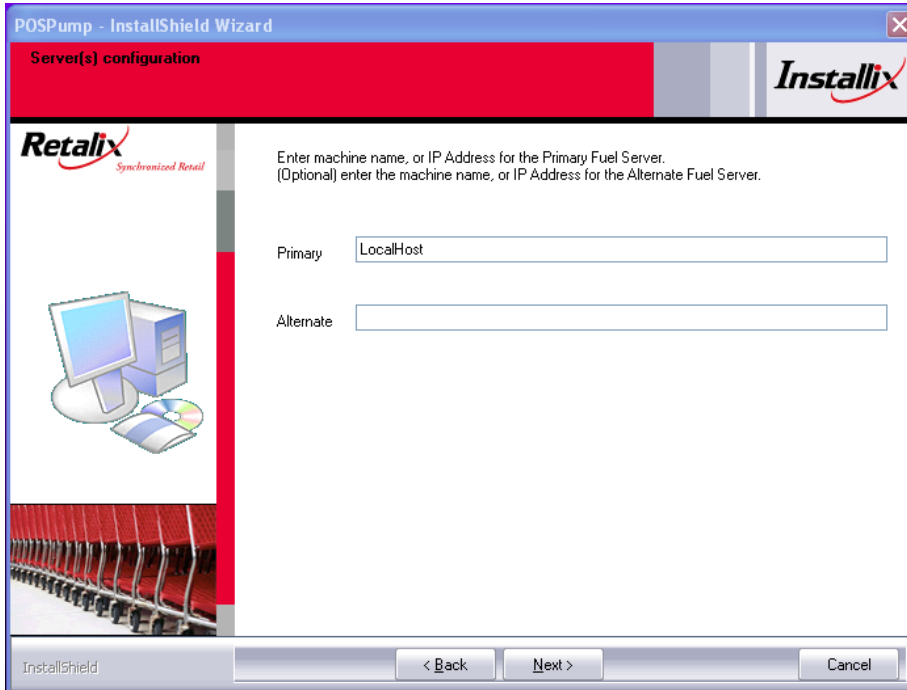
POSPump - InstallShield Wizard

Server(s) configuration

Installix

Retalix
Synchronized Retail

Enter machine name, or IP Address for the Primary Fuel Server.
(Optional) enter the machine name, or IP Address for the Alternate Fuel Server.

Primary LocalHost

Alternate

InstallShield

< Back Next > Cancel